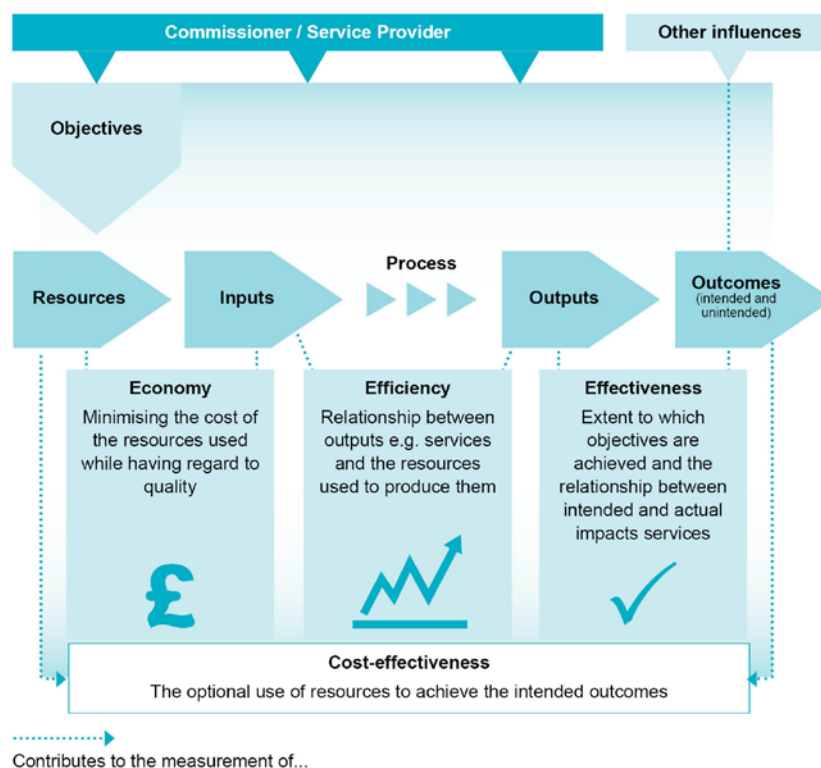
Commissioner / Service Provider

Other influences

Objectives

Resources

Inputs

Process

Outputs

Outcomes
(intended and unintended)

Economy
Minimising the cost of the resources used while having regard to quality

£

Efficiency
Relationship between outputs e.g. services and the resources used to produce them

Effectiveness
Extent to which objectives are achieved and the relationship between intended and actual impacts services

Cost-effectiveness
The optional use of resources to achieve the intended outcomes

Contributes to the measurement of...